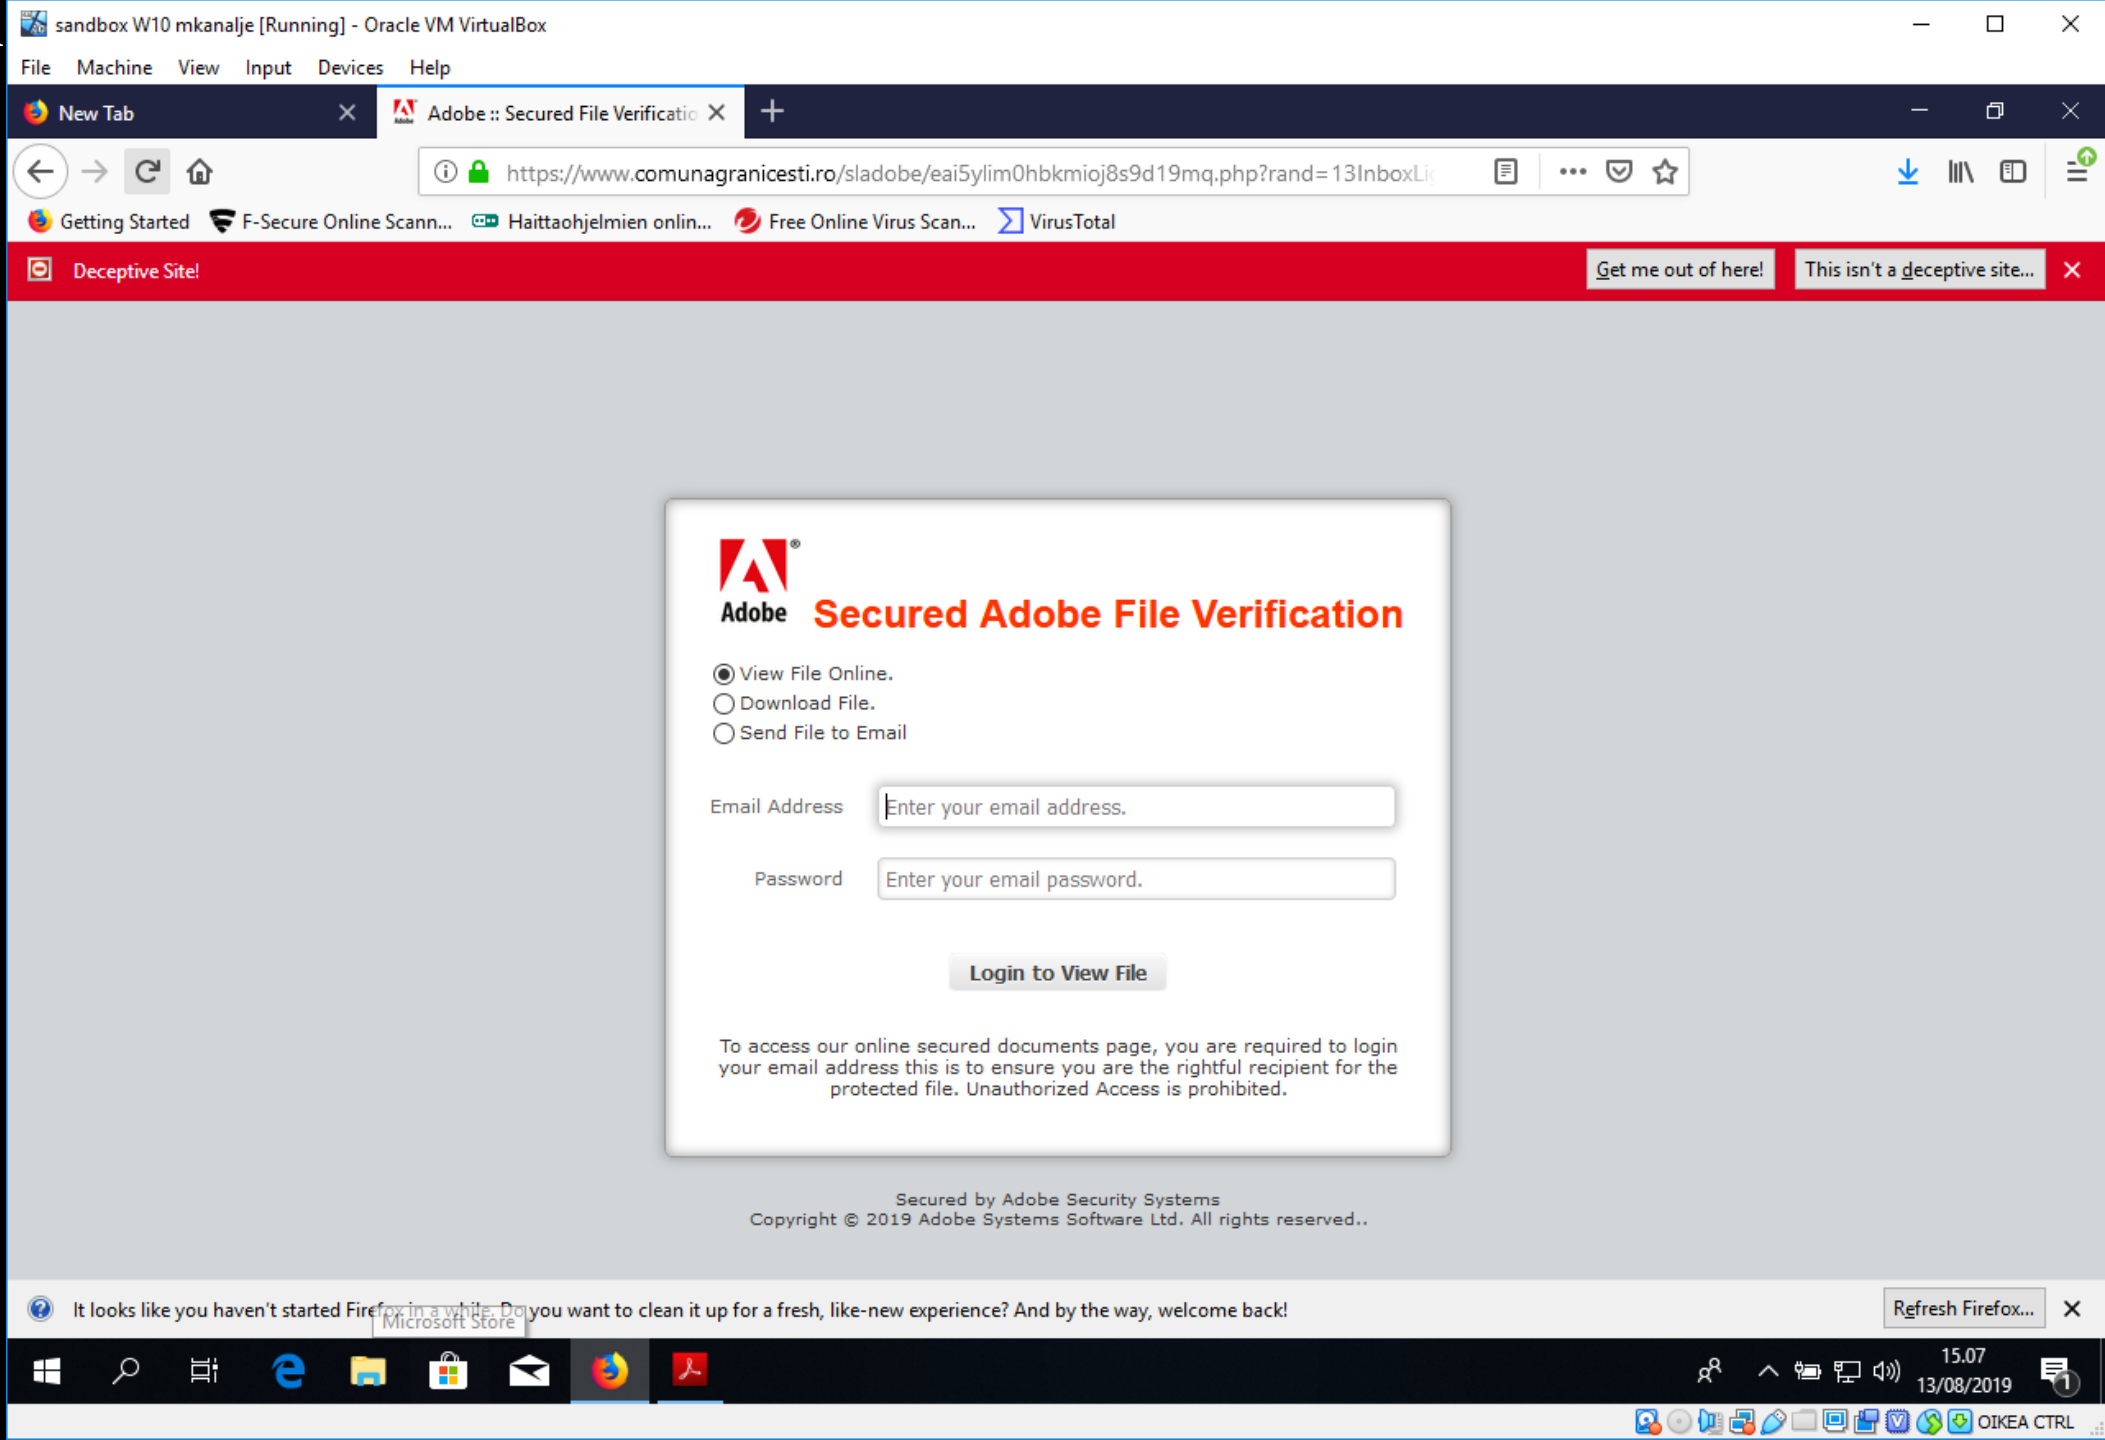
sandbox W10 mkanalje [Running] - Oracle VM VirtualBox

File Machine View Input Devices Help

New Tab

Adobe :: Secured File Verificatio

https://www.comunagranicesti.ro/sladobe/eai5ylim0hbkmioj8s9d19mq.php?rand=13InboxLi

Getting Started F-Secure Online Scann... Haittaohjelmien onlin... Free Online Virus Scan... VirusTotal

Deceptive Site!

Get me out of here! This isn't a deceptive site...

Adobe

Secured Adobe File Verification

View File Online.
Download File.
Send File to Email

Email Address Enter your email address.

Password Enter your email password.

Login to View File

To access our online secured documents page, you are required to login your email address this is to ensure you are the rightful recipient for the protected file. Unauthorized Access is prohibited.

Secured by Adobe Security Systems
Copyright © 2019 Adobe Systems Software Ltd. All rights reserved..

It looks like you haven't started Firefox in a while. Do you want to clean it up for a fresh, like-new experience? And by the way, welcome back!

Microsoft Store

Refresh Firefox...

15.07
13/08/2019

OIKEA CTRL